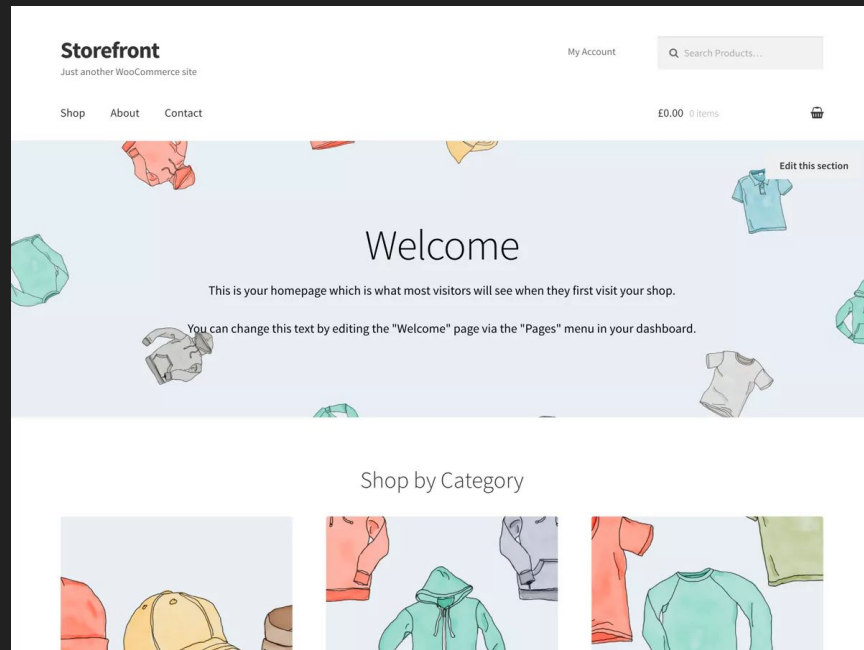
Storefront
Just another WooCommerce site

My Account

Search Products...

Shop About Contact

£0.00 0 items

Edit this section

Welcome

This is your homepage which is what most visitors will see when they first visit your shop.

You can change this text by editing the "Welcome" page via the "Pages" menu in your dashboard.

Shop by Category